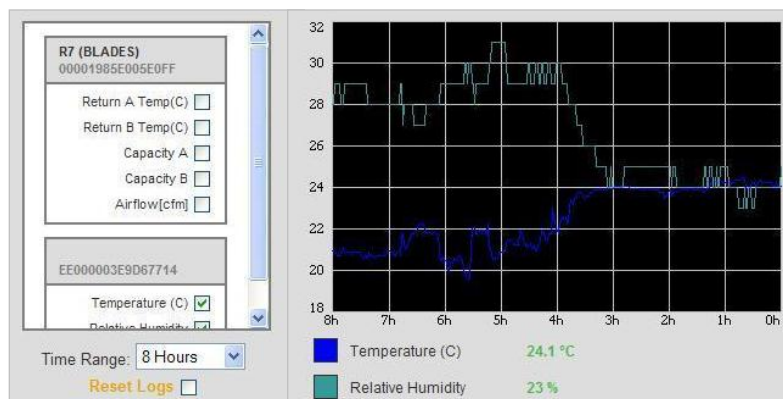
R7 (BLADES)
00001985E005E0FF

Return A Temp(C)
Return B Temp(C)
Capacity A
Capacity B
Airflow[cfm]

EE000003E9D67714

Temperature (C)
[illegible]

Time Range: 8 Hours
Reset Logs

32
30
28
26
24
22
20
18
8h 7h 6h 5h 4h 3h 2h 1h 0h

Temperature (C) 24.1 °C
Relative Humidity 23 %